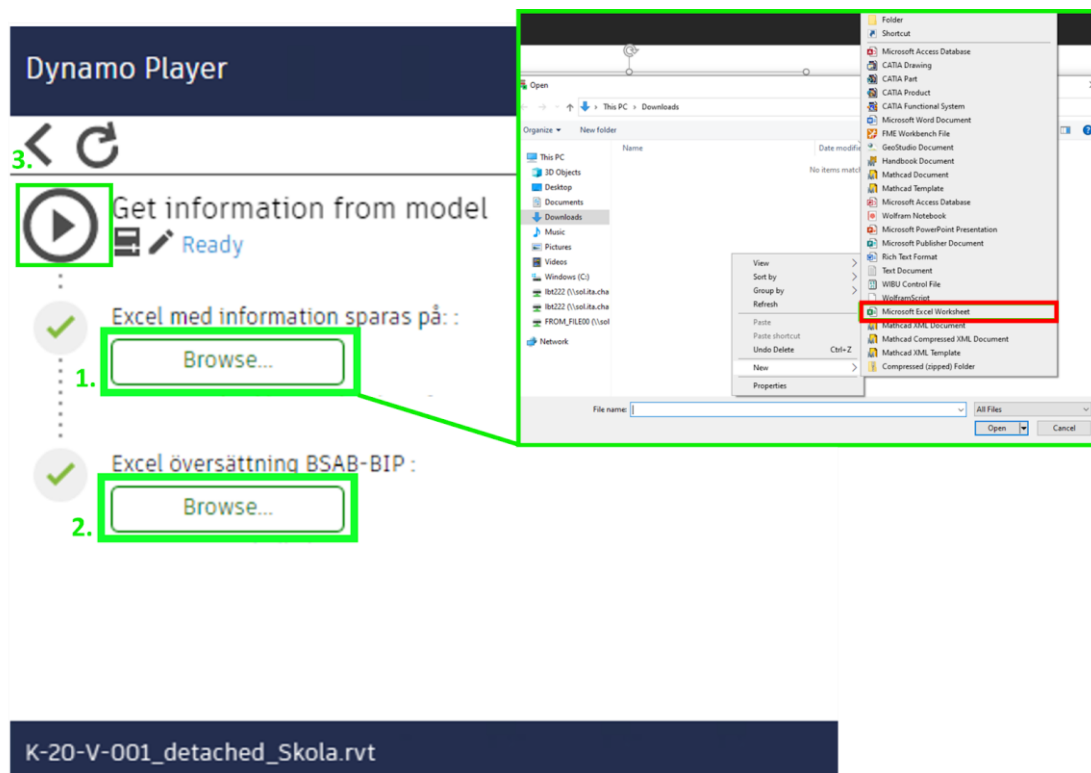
Dynamo Player

3.

Get information from model

Ready

Excel med information sparas på: :

Browse...

1.

Excel översättning BSAB-BIP :

Browse...

2.

K-20-V-001_detached_Skola.rvt

Open

This PC > Downloads

Organize ▾ New folder

Name Date modifie

No items match

This PC
3D Objects
Desktop
Documents
Downloads
Music
Pictures
Videos
Windows (C:)
lbt222 (\\sol.ita.cha
lbt222 (\\sol.ita.cha
FROM_FILE00 (\\sol
Network

View
Sort by
Group by
Refresh
Paste
Paste shortcut
Undo Delete Ctrl+Z
New
Properties

Folder
Shortcut
Microsoft Access Database
CATIA Drawing
CATIA Part
CATIA Product
CATIA Functional System
Microsoft Word Document
FME Workbench File
GeoStudio Document
Handbook Document
Mathcad Document
Mathcad Template
Microsoft Access Database
Wolfram Notebook
Microsoft PowerPoint Presentation
Microsoft Publisher Document
Rich Text Format
Text Document
WIBU Control File
WolframScript
Microsoft Excel Worksheet
Mathcad XML Document
Mathcad Compressed XML Document
Mathcad XML Template
Compressed (zipped) Folder

File name:
All Files
Open
Cancel